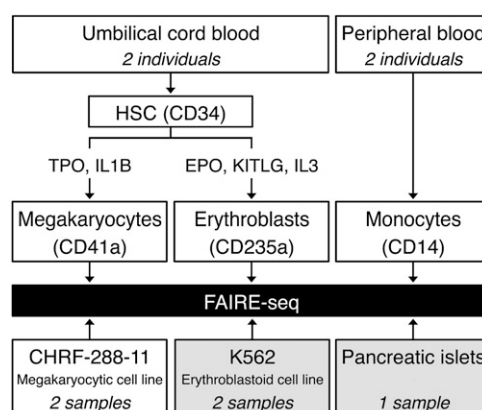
Umbilical cord blood
2 individuals

Peripheral blood
2 individuals

HSC (CD34)

TPO, IL1B

EPO, KITLG, IL3

Megakaryocytes (CD41a)

Erythroblasts (CD235a)

Monocytes (CD14)

FAIRE-seq

CHRF-288-11
Megakaryocytic cell line
2 samples

K562
Erythroblastoid cell line
2 samples

Pancreatic islets
1 sample